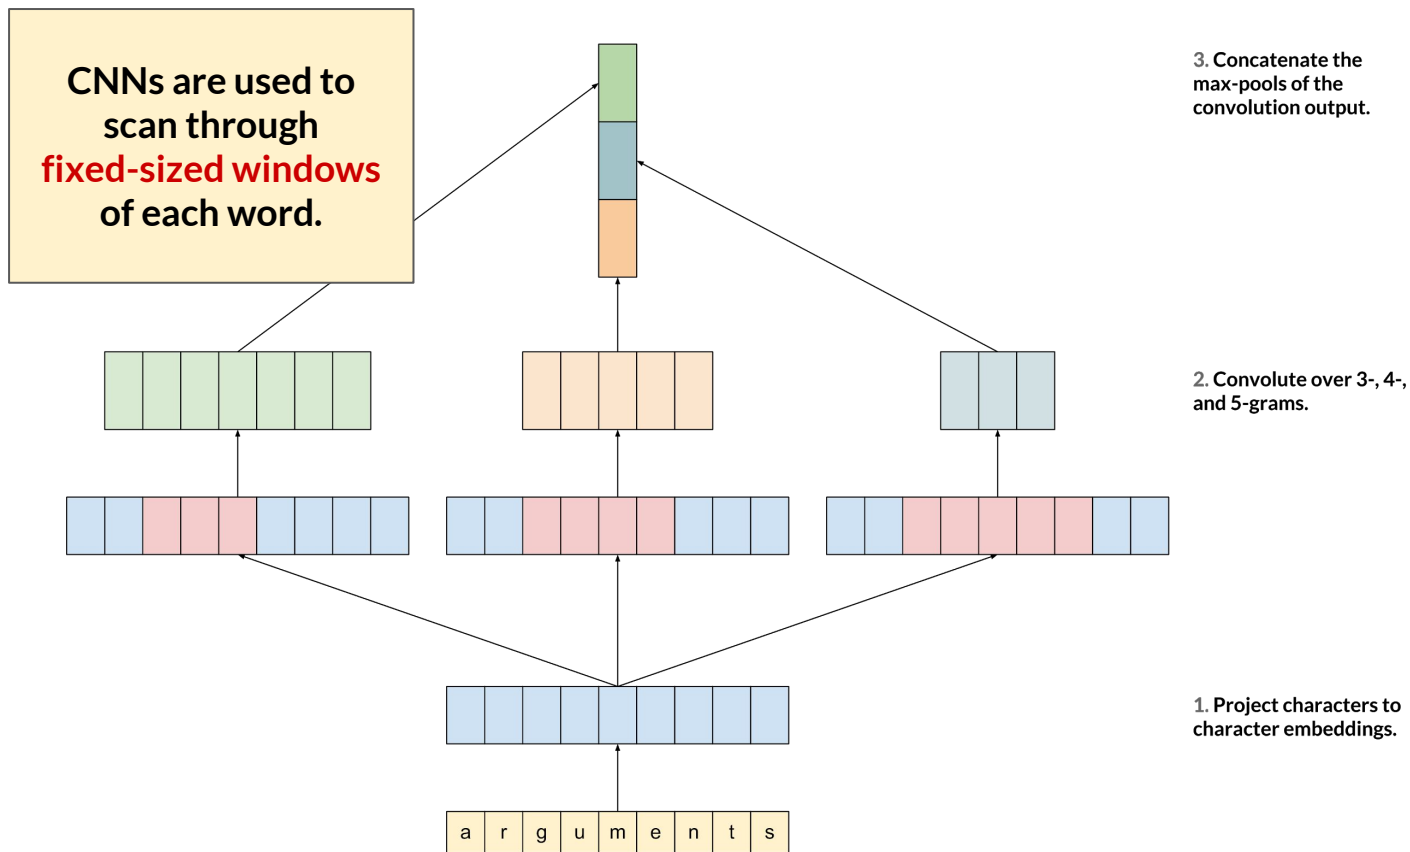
CNNs are used to scan through fixed-sized windows of each word.

3. Concatenate the max-pools of the convolution output.

2. Convolute over 3-, 4-, and 5-grams.

1. Project characters to character embeddings.

| a | r | g | u | m | e | n | t | s |
|---|---|---|---|---|---|---|---|---|